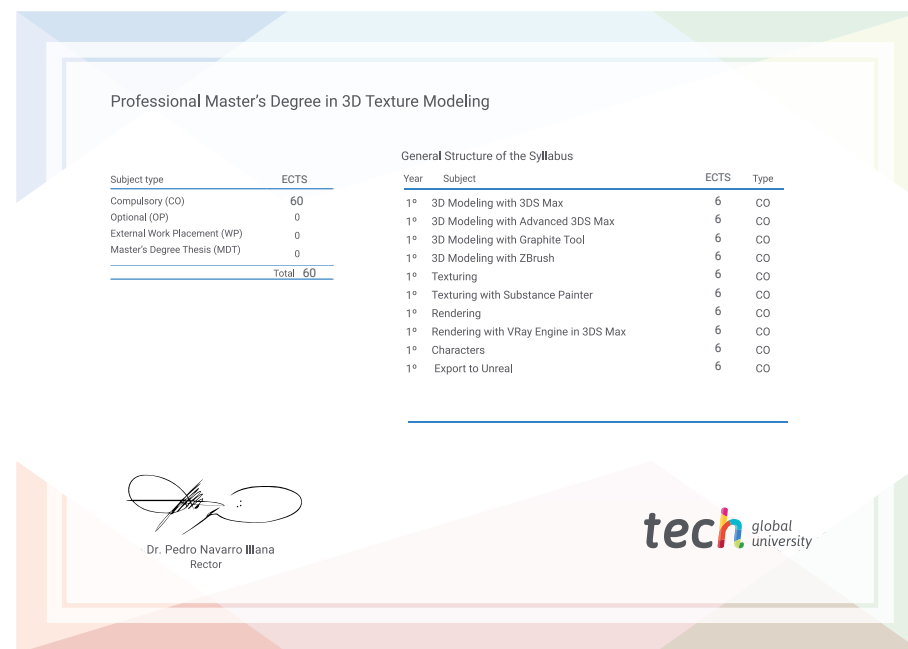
Professional Master's Degree in 3D Texture Modeling

| Subject type | ECTS |
|---|---|
| Compulsory (CO) | 60 |
| Optional (OP) | 0 |
| External Work Placement (WP) | 0 |
| Master's Degree Thesis (MDT) | 0 |
| Total | 60 |

General Structure of the Syllabus

| Year | Subject | ECTS | Type |
|---|---|---|---|
| 1º | 3D Modeling with 3DS Max | 6 | CO |
| 1º | 3D Modeling with Advanced 3DS Max | 6 | CO |
| 1º | 3D Modeling with Graphite Tool | 6 | CO |
| 1º | 3D Modeling with ZBrush | 6 | CO |
| 1º | Texturing | 6 | CO |
| 1º | Texturing with Substance Painter | 6 | CO |
| 1º | Rendering | 6 | CO |
| 1º | Rendering with VRay Engine in 3DS Max | 6 | CO |
| 1º | Characters | 6 | CO |
| 1º | Export to Unreal | 6 | CO |

Dr. Pedro Navarro Illana
Rector

tech global university